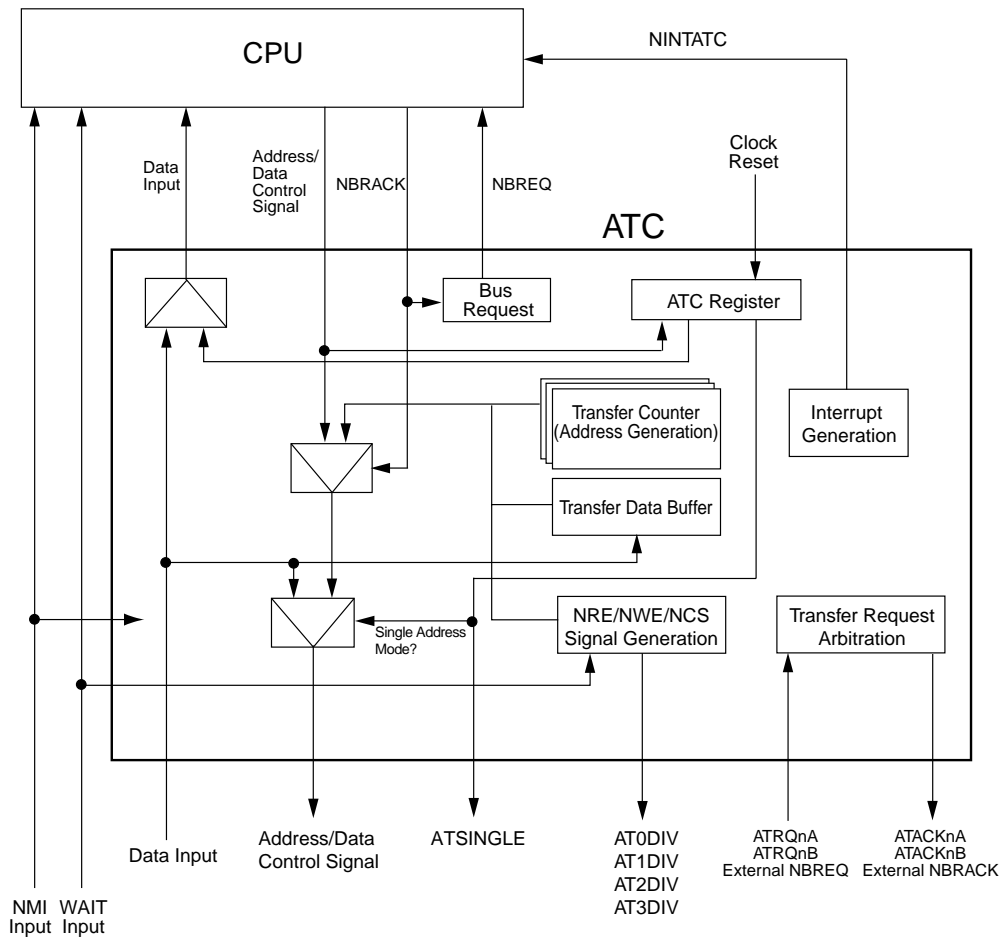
CPU

NINTATC

Data Input

Address/ Data Control Signal

NBRACK

NBREQ

Clock Reset

ATC

Bus Request

ATC Register

Transfer Counter (Address Generation)

Interrupt Generation

Transfer Data Buffer

Single Address Mode?

NRE/NWE/NCS Signal Generation

Transfer Request Arbitration

Address/Data Control Signal

ATSINGLE

AT0DIV
AT1DIV
AT2DIV
AT3DIV

ATRQnA
ATRQnB
External NBREQ

ATACKnA
ATACKnB
External NBRACK

Data Input

NMI Input

WAIT Input